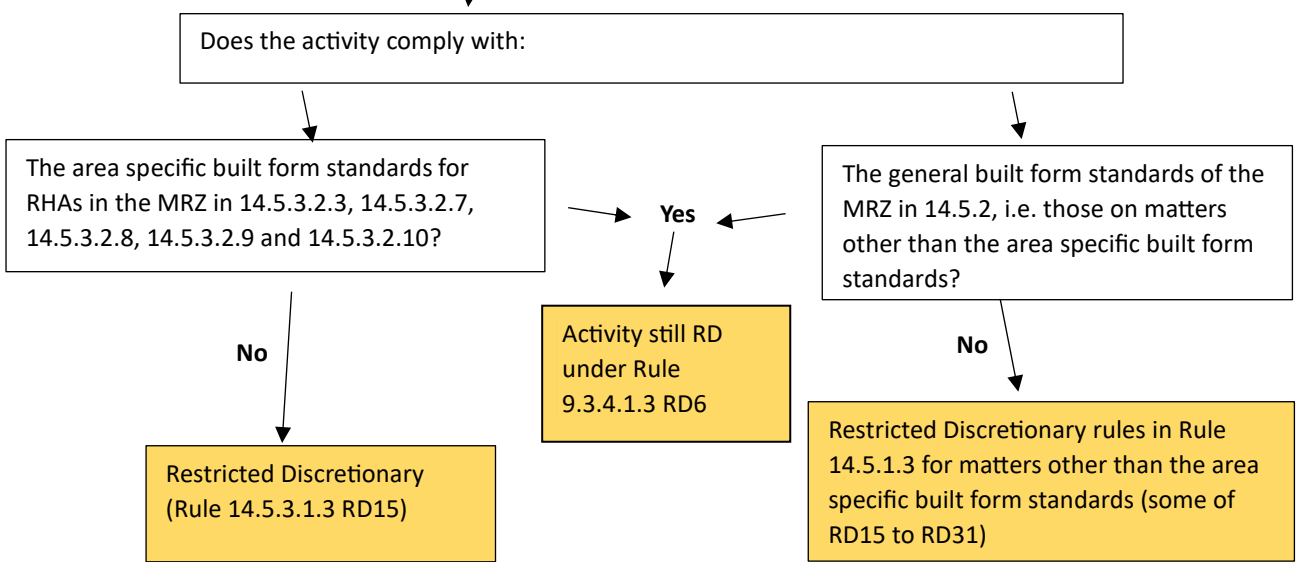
Does the activity comply with:

The area specific built form standards for RHAs in the MRZ in 14.5.3.2.3, 14.5.3.2.7, 14.5.3.2.8, 14.5.3.2.9 and 14.5.3.2.10?

Yes

The general built form standards of the MRZ in 14.5.2, i.e. those on matters other than the area specific built form standards?

No

Activity still RD under Rule 9.3.4.1.3 RD6

No

Restricted Discretionary (Rule 14.5.3.1.3 RD15)

Restricted Discretionary rules in Rule 14.5.1.3 for matters other than the area specific built form standards (some of RD15 to RD31)